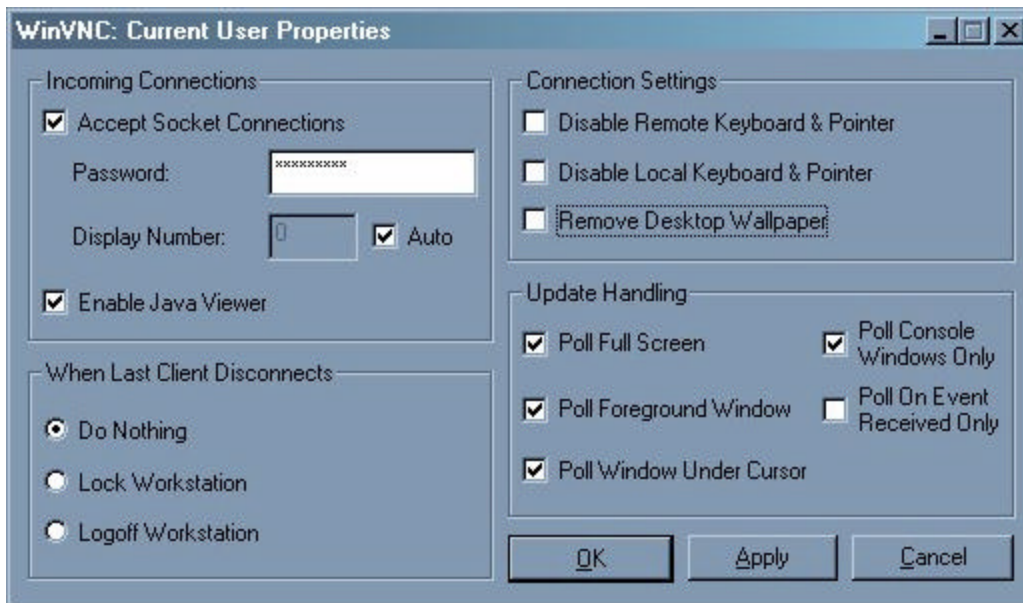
WinVNC: Current User Properties

Incoming Connections

Accept Socket Connections

Password: *********

Display Number: 0 Auto

Enable Java Viewer

When Last Client Disconnects

Do Nothing

Lock Workstation

Logoff Workstation

Connection Settings

Disable Remote Keyboard & Pointer

Disable Local Keyboard & Pointer

Remove Desktop Wallpaper

Update Handling

Poll Full Screen

Poll Console Windows Only

Poll Foreground Window

Poll On Event Received Only

Poll Window Under Cursor

OK Apply Cancel